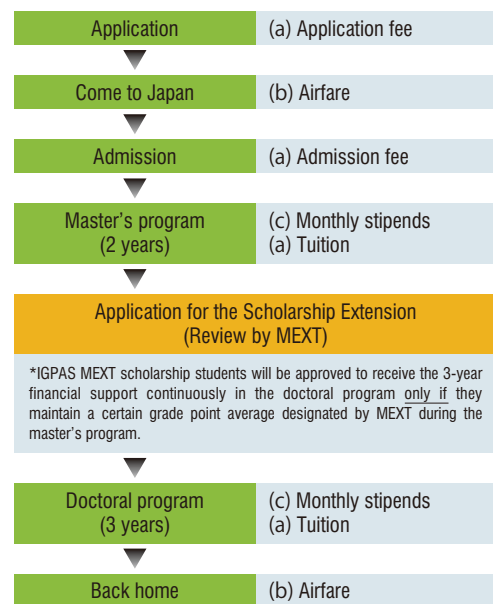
Application | (a) Application fee

Come to Japan | (b) Airfare

Admission | (a) Admission fee

Master's program (2 years) | (c) Monthly stipends (a) Tuition

Application for the Scholarship Extension (Review by MEXT)

*IGPAS MEXT scholarship students will be approved to receive the 3-year financial support continuously in the doctoral program only if they maintain a certain grade point average designated by MEXT during the master's program.

Doctoral program (3 years) | (c) Monthly stipends (a) Tuition

Back home | (b) Airfare